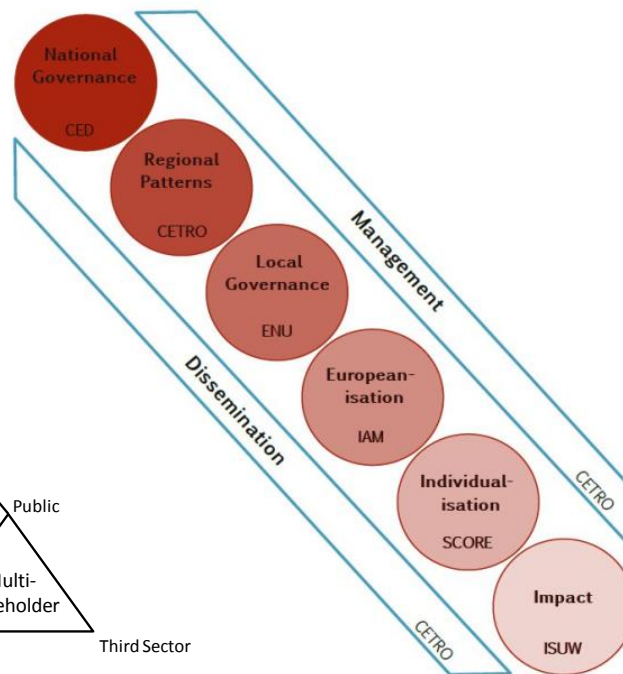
National Governance
CED

Regional Patterns
CETRO

Local Governance
ENU

European-isation
IAM

Individual-isation
SCORE

Impact
ISUW

Management
CETRO

Dissemination
CETRO

Public
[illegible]ulti-
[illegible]eholder
Third Sector